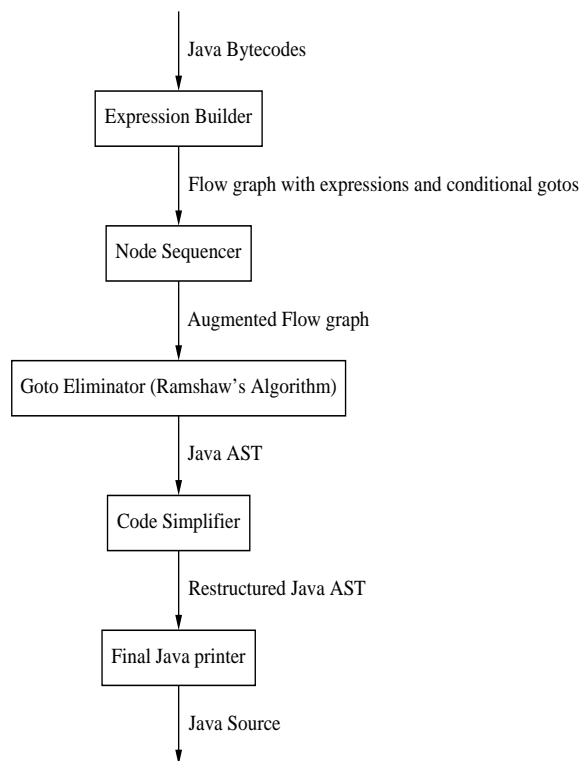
Java Bytecodes

Expression Builder

Flow graph with expressions and conditional gotos

Node Sequencer

Augmented Flow graph

Goto Eliminator (Ramshaw's Algorithm)

Java AST

Code Simplifier

Restructured Java AST

Final Java printer

Java Source